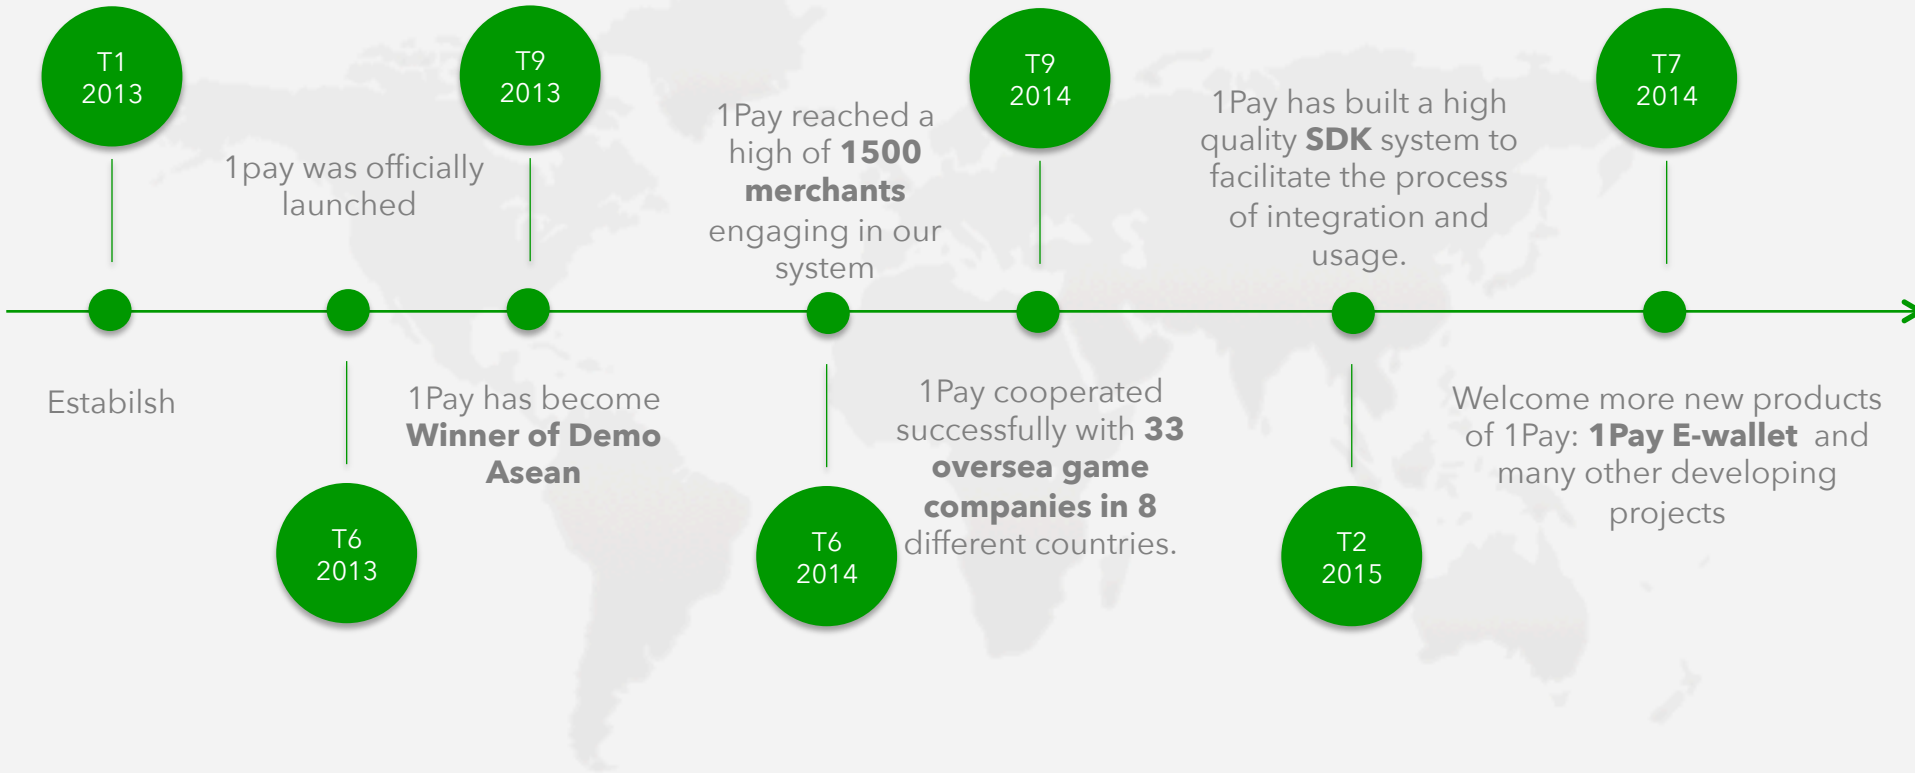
T1
2013

Estabilsh

T6
2013

1pay was officially launched

T9
2013

1Pay has become **Winner of Demo Asean**

1Pay reached a high of **1500 merchants** engaging in our system

T6
2014

T9
2014

1Pay cooperated successfully with **33 oversea game companies in 8** different countries.

1Pay has built a high quality **SDK** system to facilitate the process of integration and usage.

T2
2015

T7
2014

Welcome more new products of 1Pay: **1Pay E-wallet** and many other developing projects